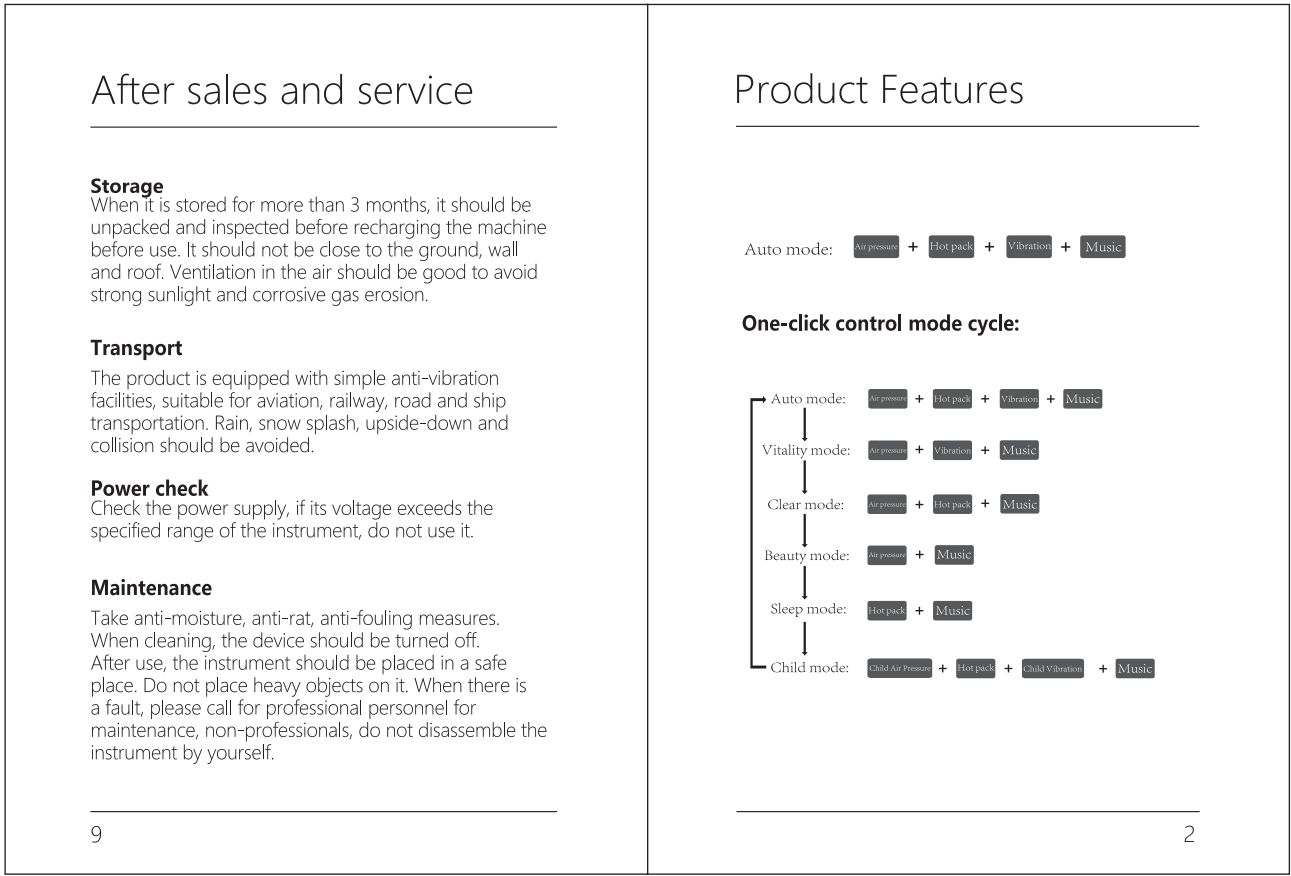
After sales and service

**Storage**
When it is stored for more than 3 months, it should be unpacked and inspected before recharging the machine before use. It should not be close to the ground, wall and roof. Ventilation in the air should be good to avoid strong sunlight and corrosive gas erosion.

**Transport**
The product is equipped with simple anti-vibration facilities, suitable for aviation, railway, road and ship transportation. Rain, snow splash, upside-down and collision should be avoided.

**Power check**
Check the power supply, if its voltage exceeds the specified range of the instrument, do not use it.

**Maintenance**
Take anti-moisture, anti-rat, anti-fouling measures. When cleaning, the device should be turned off. After use, the instrument should be placed in a safe place. Do not place heavy objects on it. When there is a fault, please call for professional personnel for maintenance, non-professionals, do not disassemble the instrument by yourself.

9

Product Features

Auto mode: Air pressure + Hot pack + Vibration + Music

**One-click control mode cycle:**

Auto mode: Air pressure + Hot pack + Vibration + Music
Vitality mode: Air pressure + Vibration + Music
Clear mode: Air pressure + Hot pack + Music
Beauty mode: Air pressure + Music
Sleep mode: Hot pack + Music
Child mode: Child Air Pressure + Hot pack + Child Vibration + Music

2